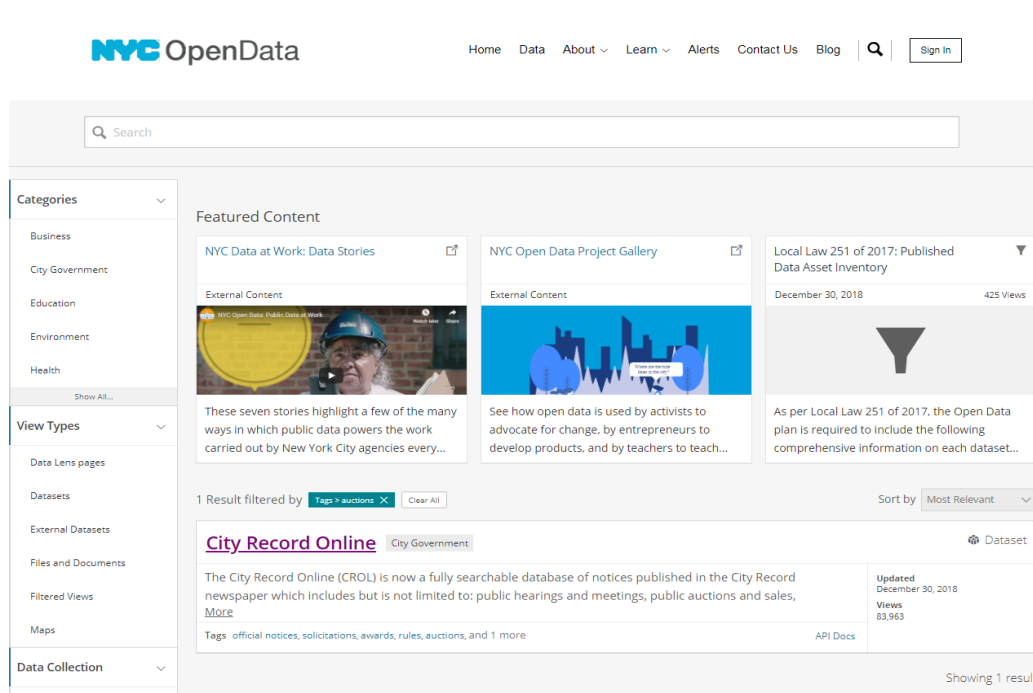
NYC OpenData

Home Data About Learn Alerts Contact Us Blog Sign In

Search

Categories
Business
City Government
Education
Environment
Health
Show All...

View Types
Data Lens pages
Datasets
External Datasets
Files and Documents
Filtered Views
Maps

Data Collection

Featured Content

NYC Data at Work: Data Stories
External Content
NYC Open Data: Public Data at Work
Watch later Share
These seven stories highlight a few of the many ways in which public data powers the work carried out by New York City agencies every...

NYC Open Data Project Gallery
External Content
Where are the bike lanes in the city?
See how open data is used by activists to advocate for change, by entrepreneurs to develop products, and by teachers to teach...

Local Law 251 of 2017: Published Data Asset Inventory
December 30, 2018 425 Views
As per Local Law 251 of 2017, the Open Data plan is required to include the following comprehensive information on each dataset...

1 Result filtered by Tags > auctions Clear All

Sort by Most Relevant

City Record Online City Government Dataset

The City Record Online (CROL) is now a fully searchable database of notices published in the City Record newspaper which includes but is not limited to: public hearings and meetings, public auctions and sales,
More

Updated
December 30, 2018
Views
83,963

Tags official notices, solicitations, awards, rules, auctions, and 1 more
API Docs

Showing 1 resul